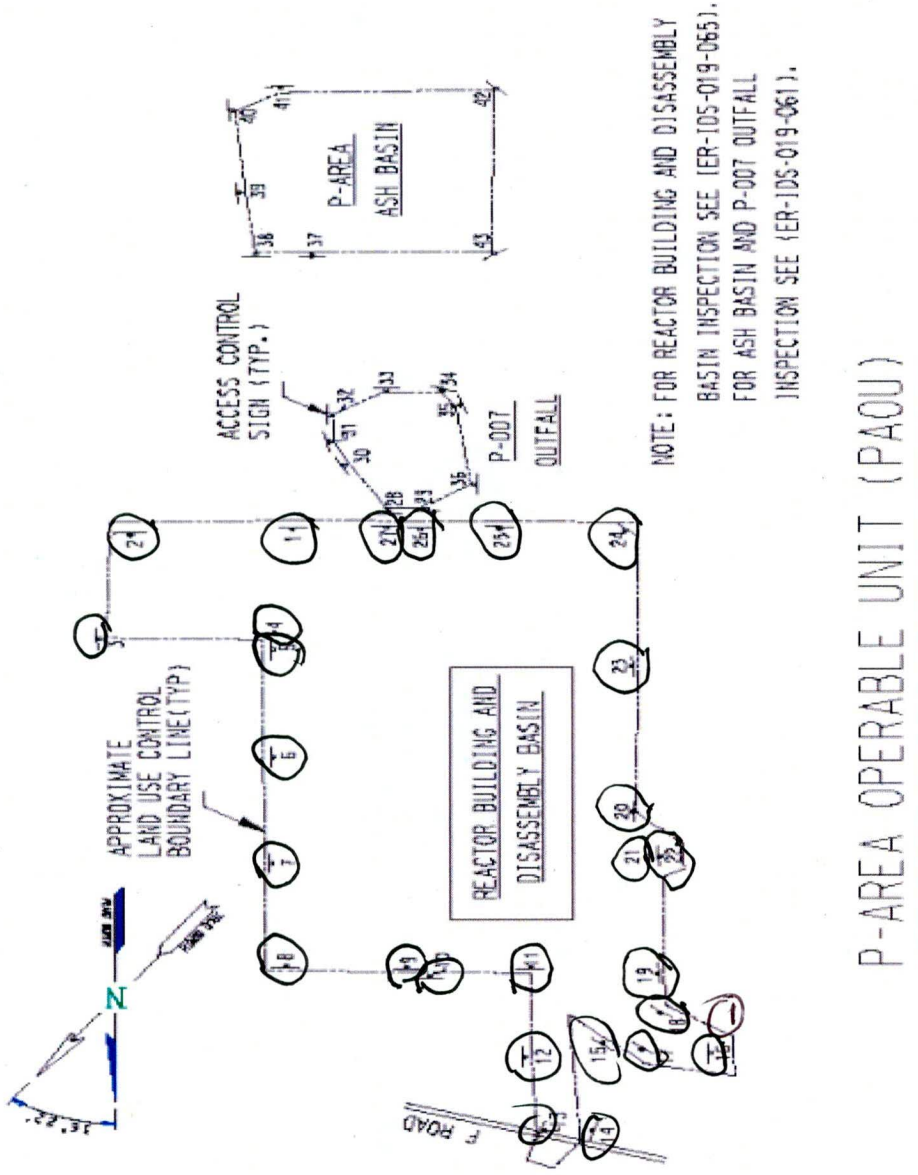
P-AREA OPERABLE UNIT (PAOU)

NOTE: FOR REACTOR BUILDING AND DISASSEMBLY BASIN INSPECTION SEE (ER-IDS-019-065). FOR ASH BASIN AND P-007 OUTFALL INSPECTION SEE (ER-IDS-019-061).

P-AREA ASH BASIN

38 37 39 40 41 42 43

ACCESS CONTROL SIGN (TYP.)

30 31 32 33 34 35 36

P-007 OUTFALL

APPROXIMATE LAND USE CONTROL BOUNDARY LINE(TYP)

REACTOR BUILDING AND DISASSEMBLY BASIN

N

26°22'

P ROAD

1 2 3 4 5 6 7 8 9 10 11 12 13 14 15 16 17 18 19 20 21 22 23 24 25 26 27 28 29